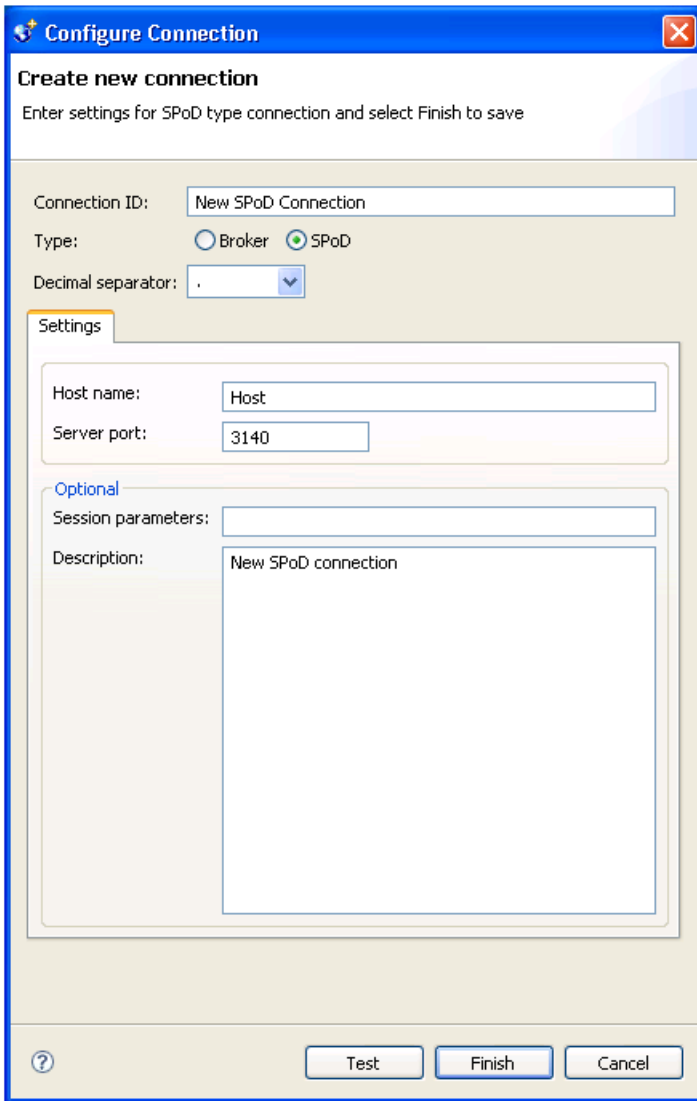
Configure Connection

Create new connection

Enter settings for SPoD type connection and select Finish to save

Connection ID: New SPoD Connection

Type: Broker SPoD

Decimal separator: .

Settings

Host name: Host

Server port: 3140

Optional

Session parameters:

Description: New SPoD connection

?

Test Finish Cancel